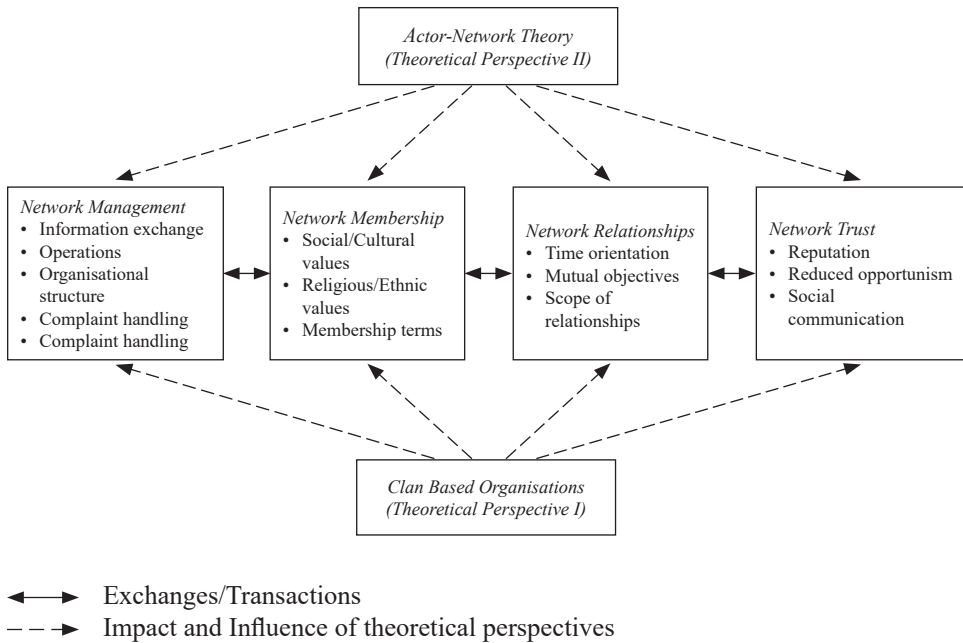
Actor-Network Theory
(Theoretical Perspective II)

Network Management
• Information exchange
• Operations
• Organisational structure
• Complaint handling
• Complaint handling

Network Membership
• Social/Cultural values
• Religious/Ethnic values
• Membership terms

Network Relationships
• Time orientation
• Mutual objectives
• Scope of relationships

Network Trust
• Reputation
• Reduced opportunism
• Social communication

Clan Based Organisations
(Theoretical Perspective I)

Exchanges/Transactions
Impact and Influence of theoretical perspectives